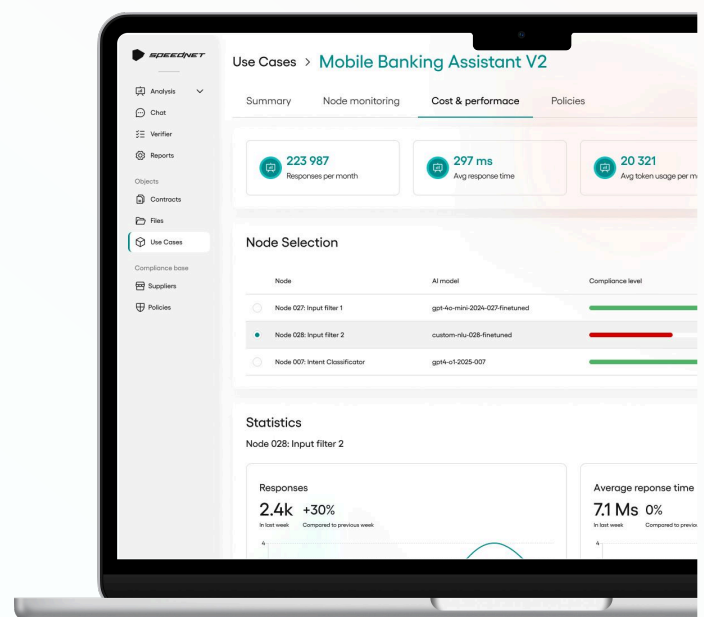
SPEEDNET

Analysis
Chat
Verifier
Reports
Objects
Contracts
Files
Use Cases
Compliance base
Suppliers
Policies

Use Cases > Mobile Banking Assistant V2

Summary
Node monitoring
Cost & performace
Policies

223 987
Responses per month

297 ms
Avg response time

20 321
Avg token usage per m

Node Selection

| Node | AI model | Compliance level |
|---|---|---|
| Node 027: Input filter 1 | gpt-4o-mini-2024-027-finetuned | |
| Node 028: Input filter 2 | custom-nlu-028-finetuned | |
| Node 007: Intent Classificator | gpt4-o1-2025-007 | |

Statistics
Node 028: Input filter 2

Responses
2.4k +30%
In last week Compared to previous week
4

Average reponse time
7.1 Ms 0%
In last week Compared to previou
4